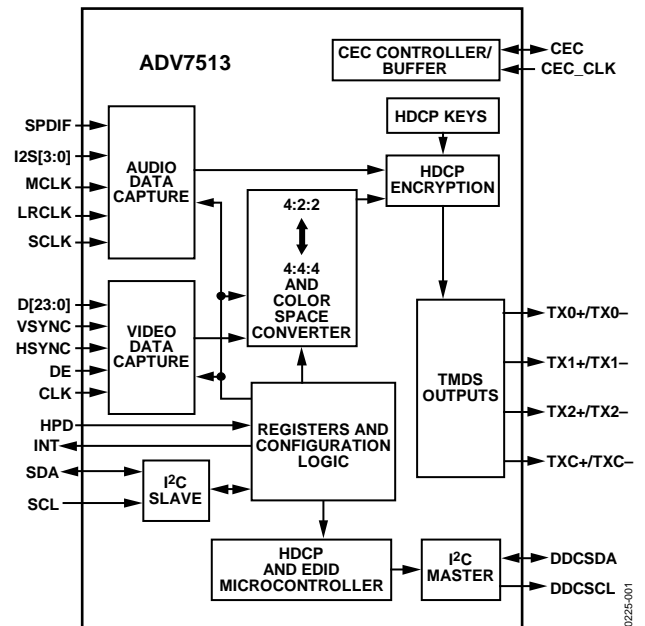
ADV7513

CEC CONTROLLER/ BUFFER

CEC

CEC_CLK

HDCP KEYS

SPDIF

I2S[3:0]

MCLK

LRCLK

SCLK

AUDIO DATA CAPTURE

HDCP ENCRYPTION

4:2:2

4:4:4 AND COLOR SPACE CONVERTER

D[23:0]

VSYNC

HSYNC

DE

CLK

VIDEO DATA CAPTURE

TMDS OUTPUTS

TX0+/TX0–

TX1+/TX1–

TX2+/TX2–

TXC+/TXC–

HPD

INT

SDA

SCL

$I^2C$ SLAVE

REGISTERS AND CONFIGURATION LOGIC

HDCP AND EDID MICROCONTROLLER

$I^2C$ MASTER

DDCSDA

DDCSCL

0225-001